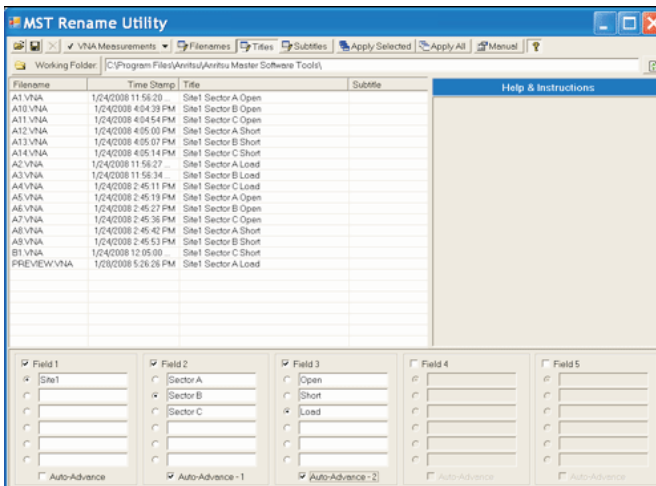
MST Rename Utility

VNA Measurements | Filenames | Titles | Subtitles | Apply Selected | Apply All | Manual | ?

Working Folder: C:\Program Files\Anritsu\Anritsu Master Software Tools\

| Filename | Time Stamp | Title | Subtitle |
|---|---|---|---|
| A1.VNA | 1/24/2008 11:56:20 ... | Site1 Sector A Open | |
| A10.VNA | 1/24/2008 4:04:39 PM | Site1 Sector B Open | |
| A11.VNA | 1/24/2008 4:04:54 PM | Site1 Sector C Open | |
| A12.VNA | 1/24/2008 4:05:00 PM | Site1 Sector A Short | |
| A13.VNA | 1/24/2008 4:05:07 PM | Site1 Sector B Short | |
| A14.VNA | 1/24/2008 4:05:14 PM | Site1 Sector C Short | |
| A2.VNA | 1/24/2008 11:56:27 ... | Site1 Sector A Load | |
| A3.VNA | 1/24/2008 11:56:34 ... | Site1 Sector B Load | |
| A4.VNA | 1/24/2008 2:45:11 PM | Site1 Sector C Load | |
| A5.VNA | 1/24/2008 2:45:19 PM | Site1 Sector A Open | |
| A6.VNA | 1/24/2008 2:45:27 PM | Site1 Sector B Open | |
| A7.VNA | 1/24/2008 2:45:36 PM | Site1 Sector C Open | |
| A8.VNA | 1/24/2008 2:45:42 PM | Site1 Sector A Short | |
| A9.VNA | 1/24/2008 2:45:53 PM | Site1 Sector B Short | |
| B1.VNA | 1/24/2008 12:05:00 ... | Site1 Sector C Short | |
| PREVIEW.VNA | 1/28/2008 5:26:26 PM | Site1 Sector A Load | |

Help & Instructions

Field 1
Site1
Auto-Advance

Field 2
Sector A
Sector B
Sector C
Auto-Advance - 1

Field 3
Open
Short
Load
Auto-Advance - 2

Field 4
Auto-Advance

Field 5
Auto-Advance